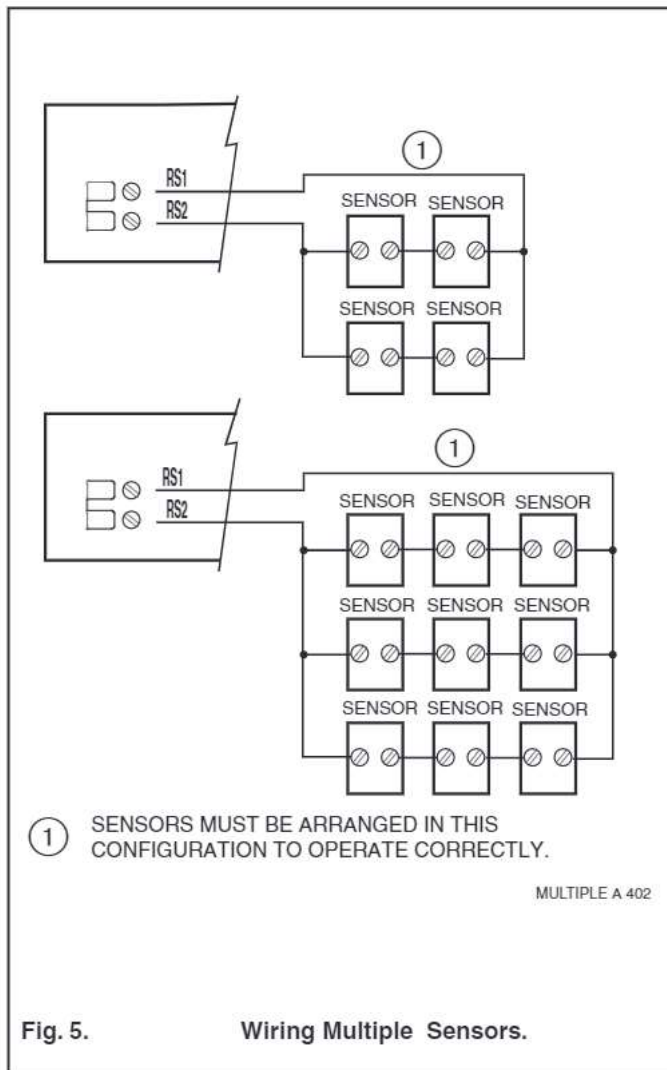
1

RS1
RS2

SENSOR SENSOR

SENSOR SENSOR

1

RS1
RS2

SENSOR SENSOR SENSOR

SENSOR SENSOR SENSOR

SENSOR SENSOR SENSOR

1 SENSORS MUST BE ARRANGED IN THIS CONFIGURATION TO OPERATE CORRECTLY.

MULTIPLE A 402

Fig. 5. Wiring Multiple Sensors.